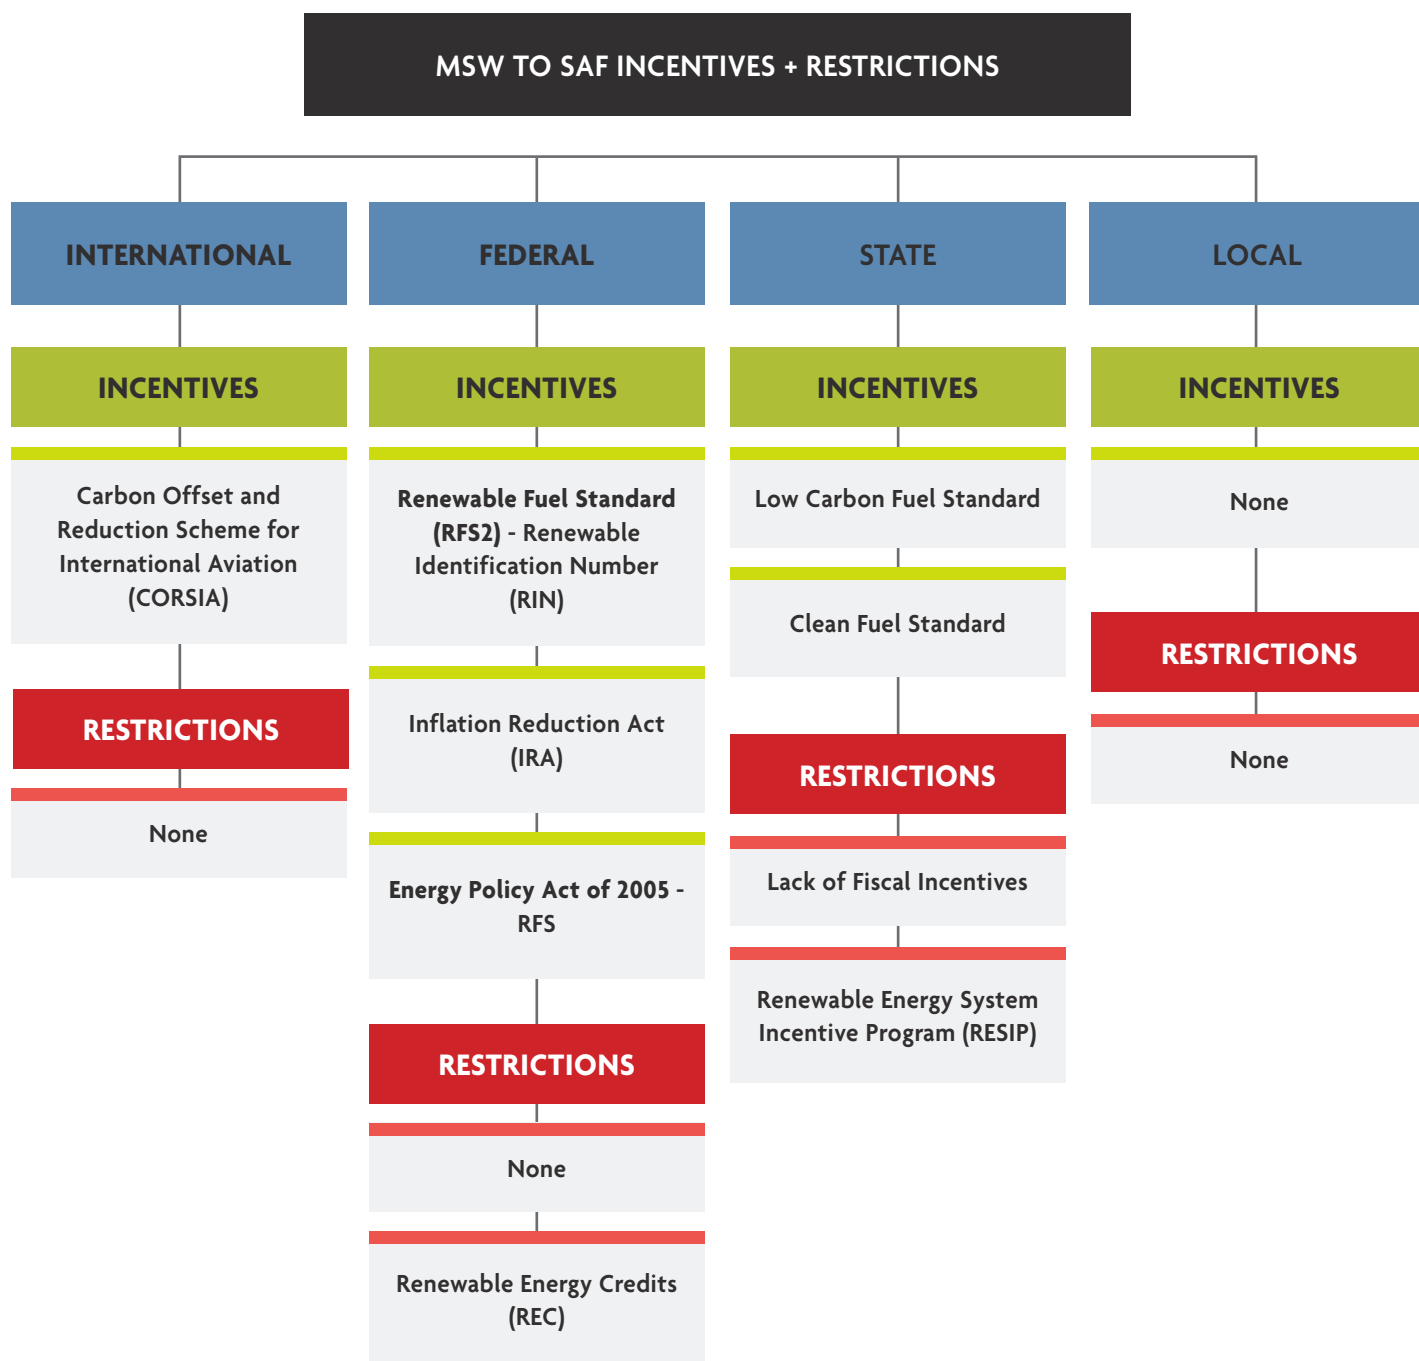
MSW TO SAF INCENTIVES + RESTRICTIONS

INTERNATIONAL

INCENTIVES

Carbon Offset and Reduction Scheme for International Aviation (CORSIA)

RESTRICTIONS

None

FEDERAL

INCENTIVES

Renewable Fuel Standard (RFS2) - Renewable Identification Number (RIN)

Inflation Reduction Act (IRA)

Energy Policy Act of 2005 - RFS

RESTRICTIONS

None

Renewable Energy Credits (REC)

STATE

INCENTIVES

Low Carbon Fuel Standard

Clean Fuel Standard

RESTRICTIONS

Lack of Fiscal Incentives

Renewable Energy System Incentive Program (RESIP)

LOCAL

INCENTIVES

None

RESTRICTIONS

None